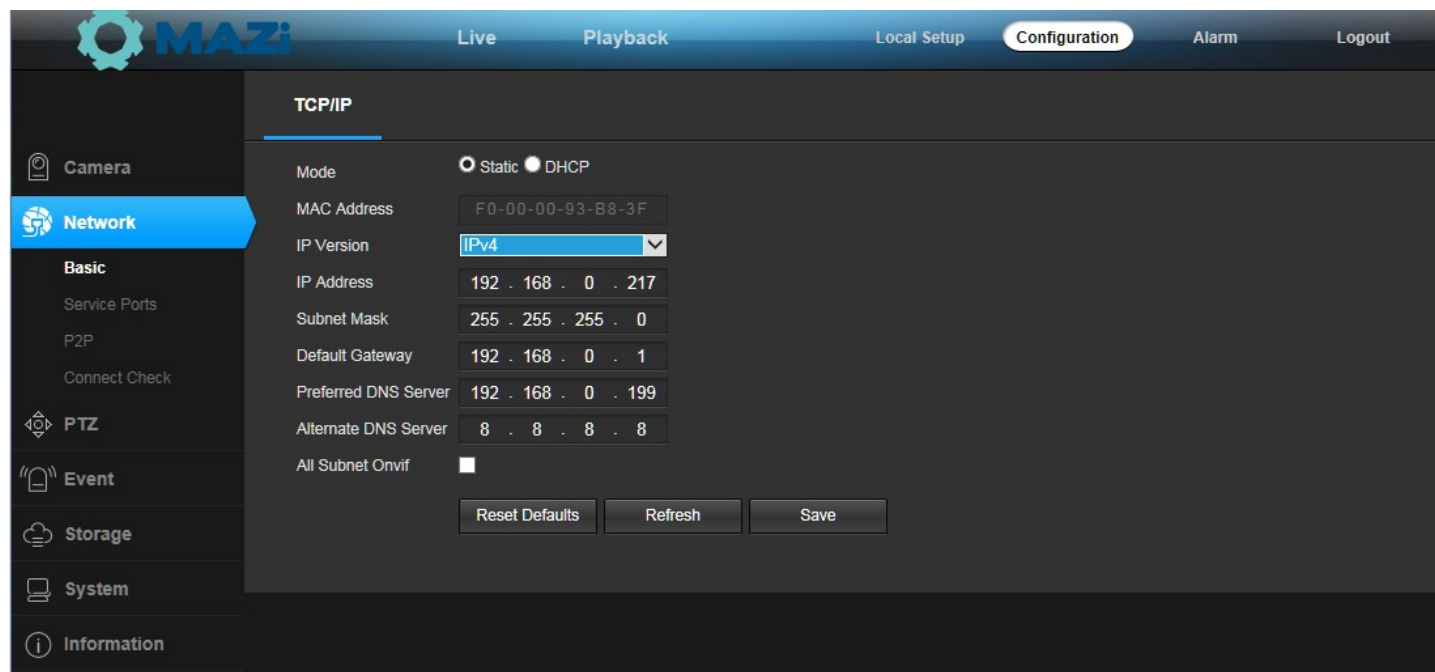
MAZi

Live Playback Local Setup Configuration Alarm Logout

TCP/IP

Camera
Network
Basic
Service Ports
P2P
Connect Check
PTZ
Event
Storage
System
Information

Mode Static DHCP
MAC Address F0-00-00-93-B8-3F
IP Version IPv4
IP Address 192 . 168 . 0 . 217
Subnet Mask 255 . 255 . 255 . 0
Default Gateway 192 . 168 . 0 . 1
Preferred DNS Server 192 . 168 . 0 . 199
Alternate DNS Server 8 . 8 . 8 . 8
All Subnet Onvif

Reset Defaults Refresh Save